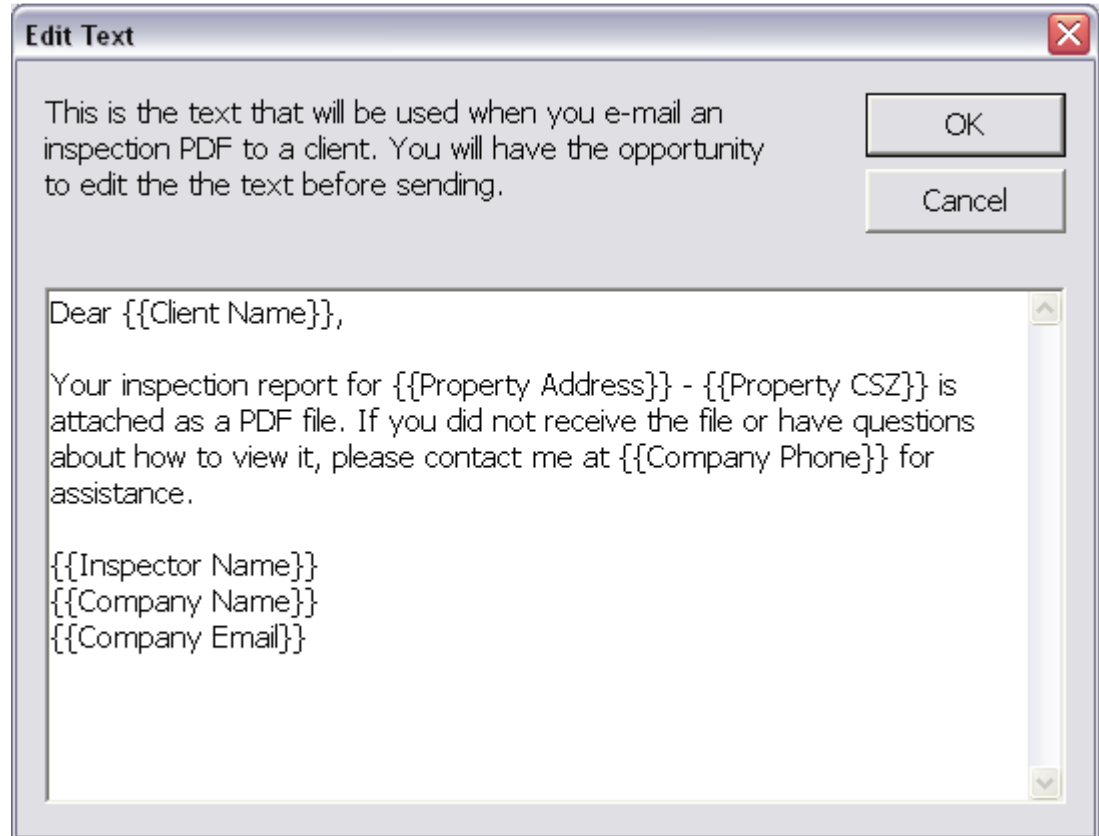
Edit Text

This is the text that will be used when you e-mail an inspection PDF to a client. You will have the opportunity to edit the the text before sending.

OK

Cancel

Dear {{Client Name}},

Your inspection report for {{Property Address}} - {{Property CSZ}} is attached as a PDF file. If you did not receive the file or have questions about how to view it, please contact me at {{Company Phone}} for assistance.

{{Inspector Name}}
{{Company Name}}
{{Company Email}}